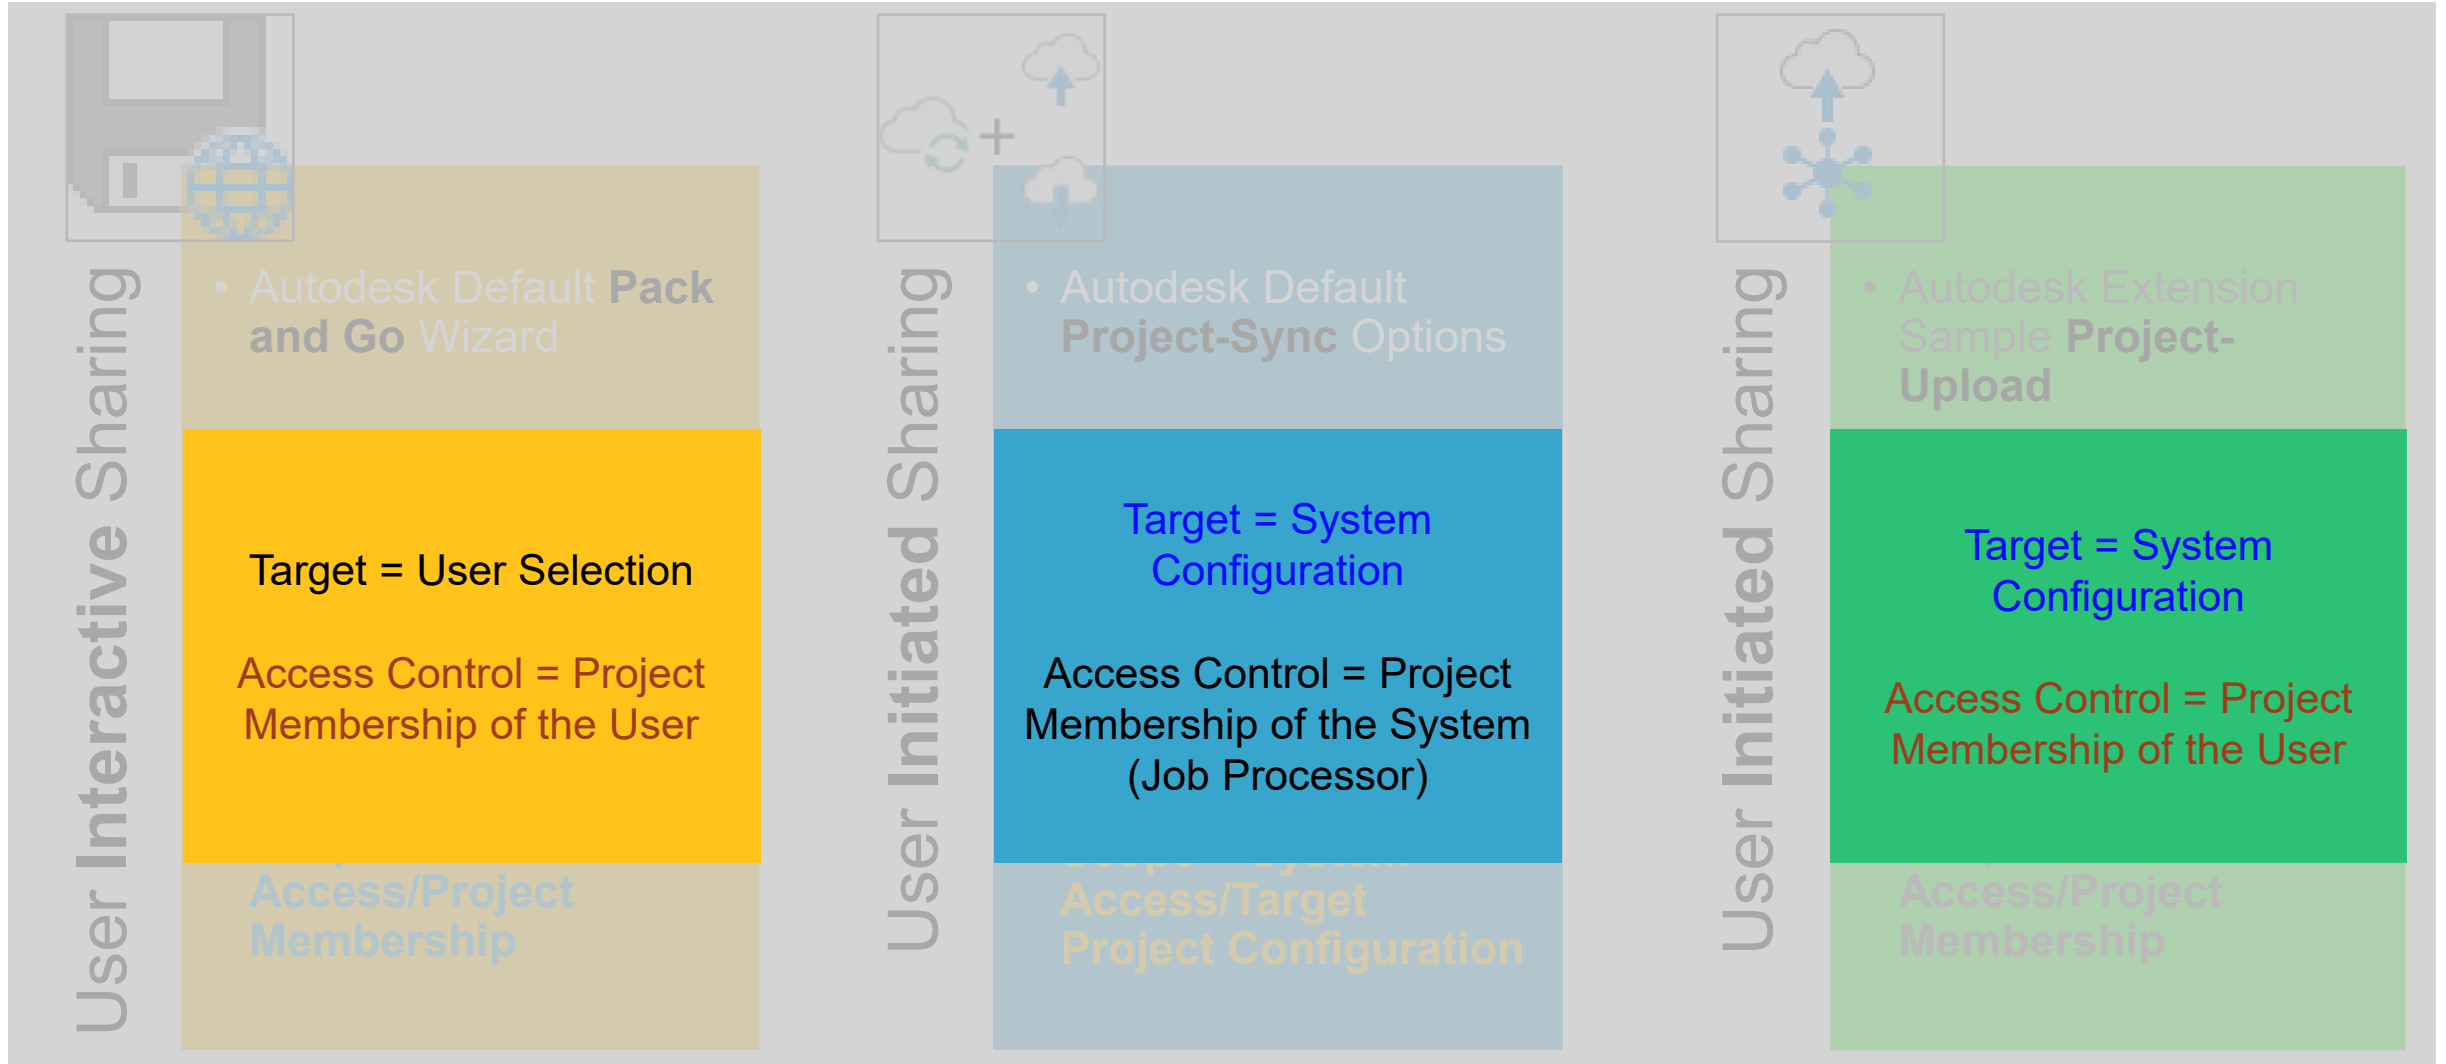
User Interactive Sharing

• Autodesk Default Pack and Go Wizard

Target = User Selection

Access Control = Project Membership of the User

Access/Project Membership

User Initiated Sharing

• Autodesk Default Project-Sync Options

Target = System Configuration

Access Control = Project Membership of the System (Job Processor)

Access/Target Project Configuration

User Initiated Sharing

• Autodesk Extension Sample Project-Upload

Target = System Configuration

Access Control = Project Membership of the User

Access/Project Membership